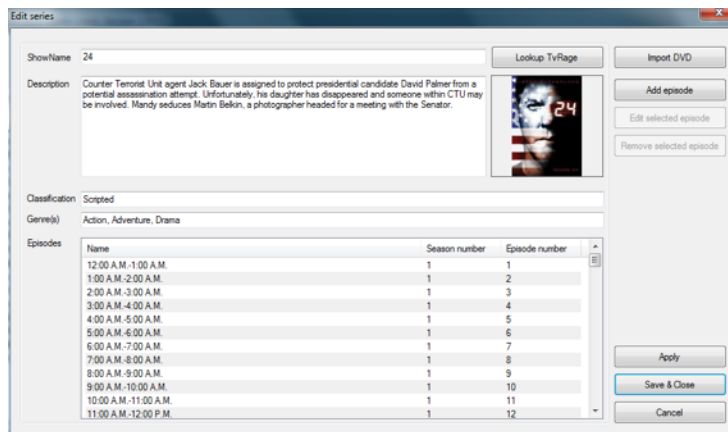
Edit series

ShowName 24

Lookup TvRage

Import DVD

Description Counter Terrorist Unit agent Jack Bauer is assigned to protect presidential candidate David Palmer from a potential assassination attempt. Unfortunately, his daughter has disappeared and someone within CTU may be involved. Mandy seduces Martin Belkin, a photographer headed for a meeting with the Senator.

24

Add episode

Edit selected episode

Remove selected episode

Classification Scripted

Genre(s) Action, Adventure, Drama

Episodes

| Name | Season number | Episode number |
|---|---|---|
| 12:00 A.M.-1:00 A.M. | 1 | 1 |
| 1:00 A.M.-2:00 A.M. | 1 | 2 |
| 2:00 A.M.-3:00 A.M. | 1 | 3 |
| 3:00 A.M.-4:00 A.M. | 1 | 4 |
| 4:00 A.M.-5:00 A.M. | 1 | 5 |
| 5:00 A.M.-6:00 A.M. | 1 | 6 |
| 6:00 A.M.-7:00 A.M. | 1 | 7 |
| 7:00 A.M.-8:00 A.M. | 1 | 8 |
| 8:00 A.M.-9:00 A.M. | 1 | 9 |
| 9:00 A.M.-10:00 A.M. | 1 | 10 |
| 10:00 A.M.-11:00 A.M. | 1 | 11 |
| 11:00 A.M.-12:00 P.M. | 1 | 12 |

Apply

Save & Close

Cancel